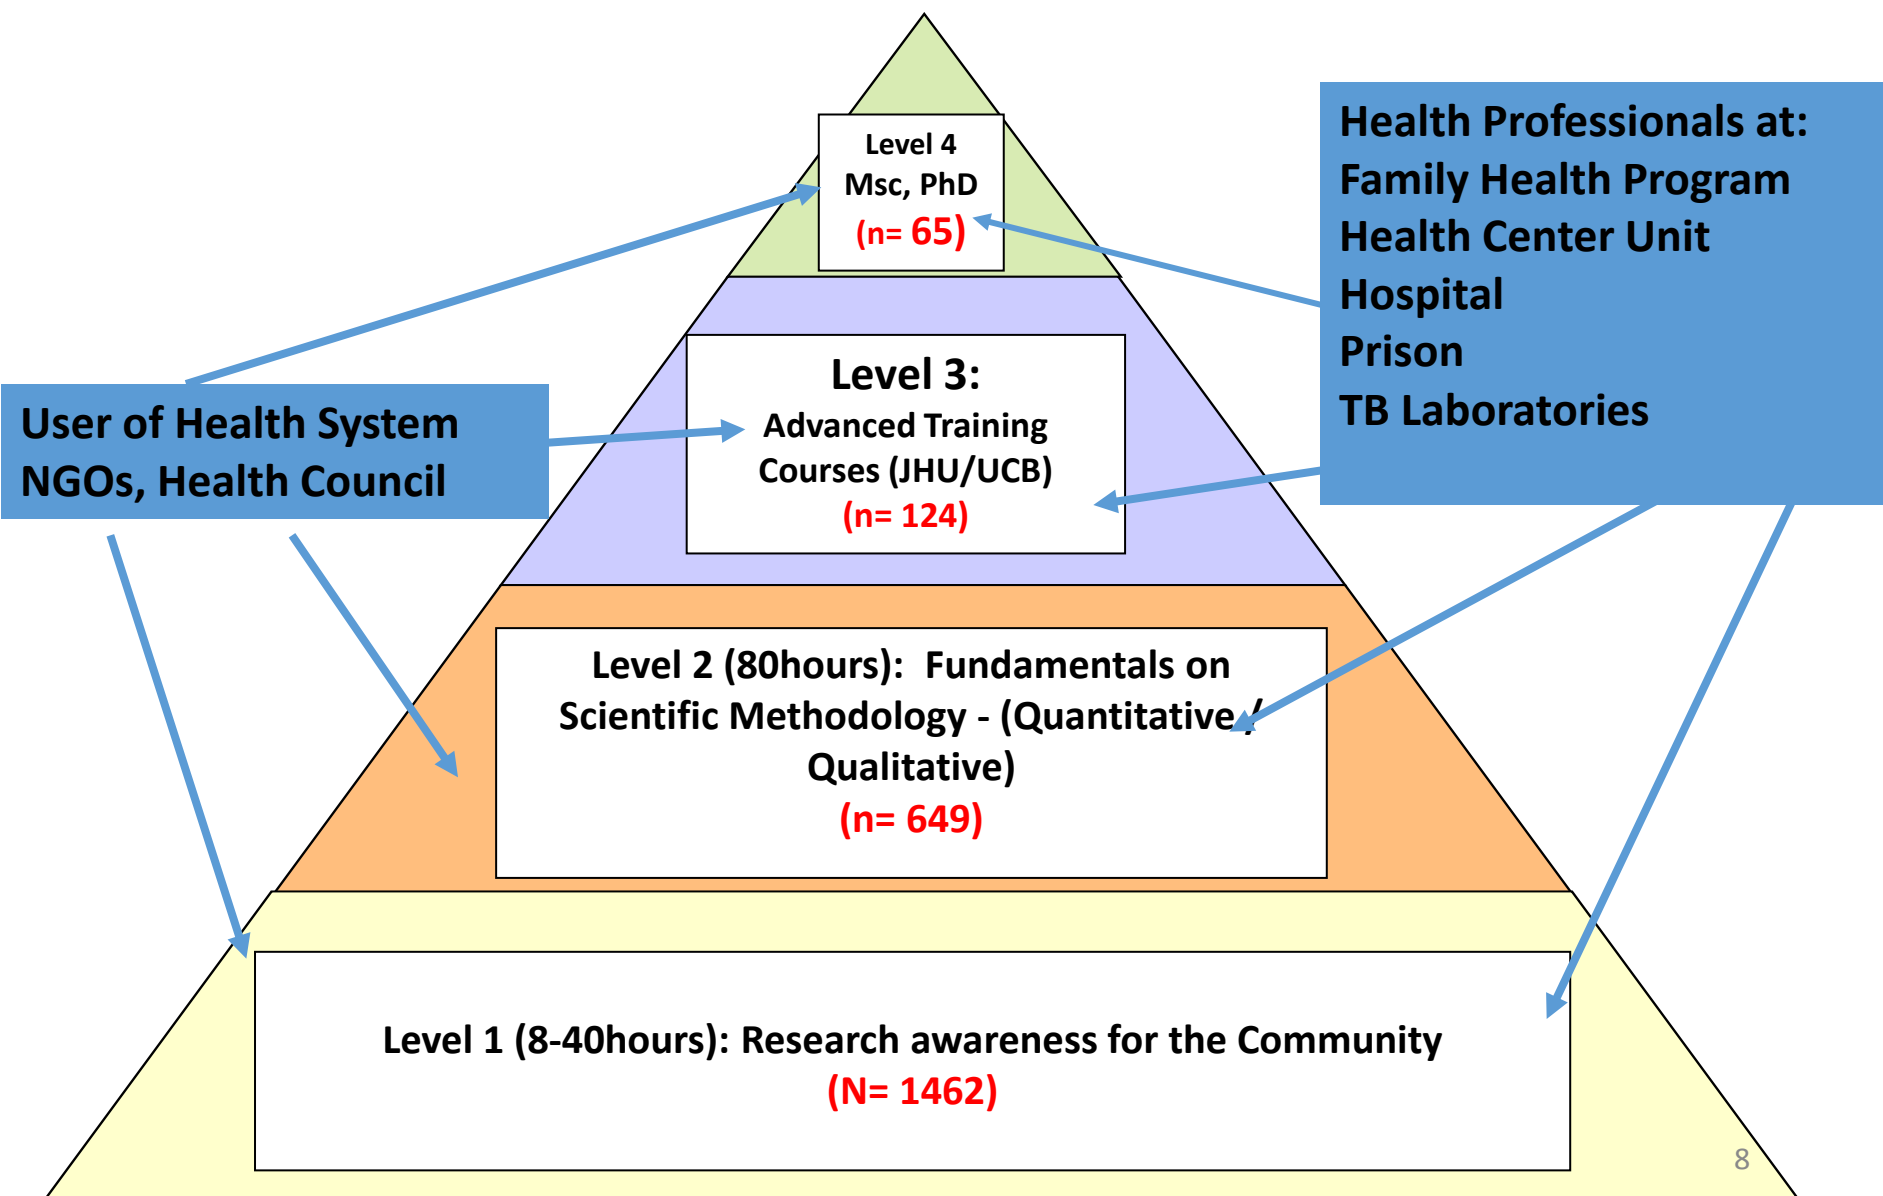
Level 4
Msc, PhD
(n= 65)

Health Professionals at:
Family Health Program
Health Center Unit
Hospital
Prison
TB Laboratories

User of Health System
NGOs, Health Council

Level 3:
Advanced Training Courses (JHU/UCB)
(n= 124)

Level 2 (80hours): Fundamentals on Scientific Methodology - (Quantitative / Qualitative)
(n= 649)

Level 1 (8-40hours): Research awareness for the Community
(N= 1462)

8